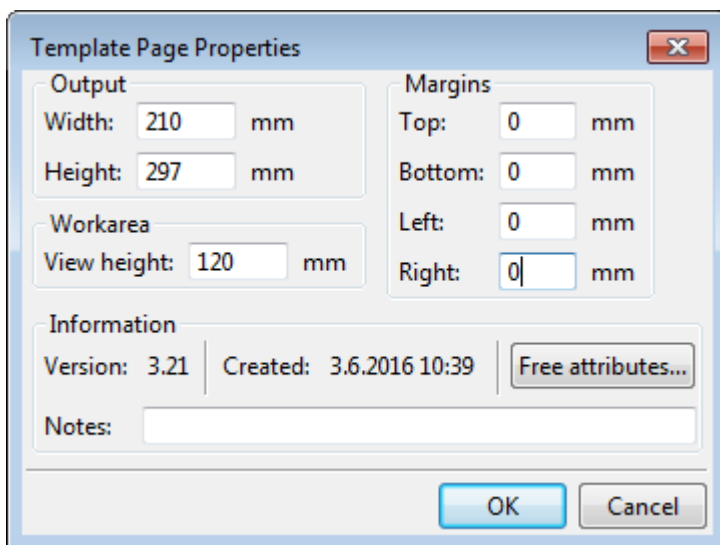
Template Page Properties

Output
Width: 210 mm
Height: 297 mm

Workarea
View height: 120 mm

Margins
Top: 0 mm
Bottom: 0 mm
Left: 0 mm
Right: 0 mm

Information
Version: 3.21
Created: 3.6.2016 10:39
Free attributes...
Notes:

OK
Cancel